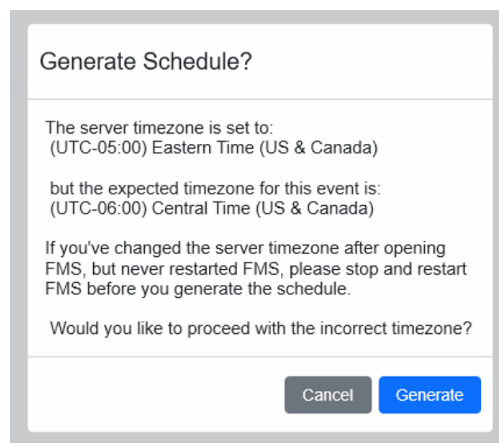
Generate Schedule?

The server timezone is set to:
(UTC-05:00) Eastern Time (US & Canada)

but the expected timezone for this event is:
(UTC-06:00) Central Time (US & Canada)

If you've changed the server timezone after opening FMS, but never restarted FMS, please stop and restart FMS before you generate the schedule.

Would you like to proceed with the incorrect timezone?

Cancel Generate